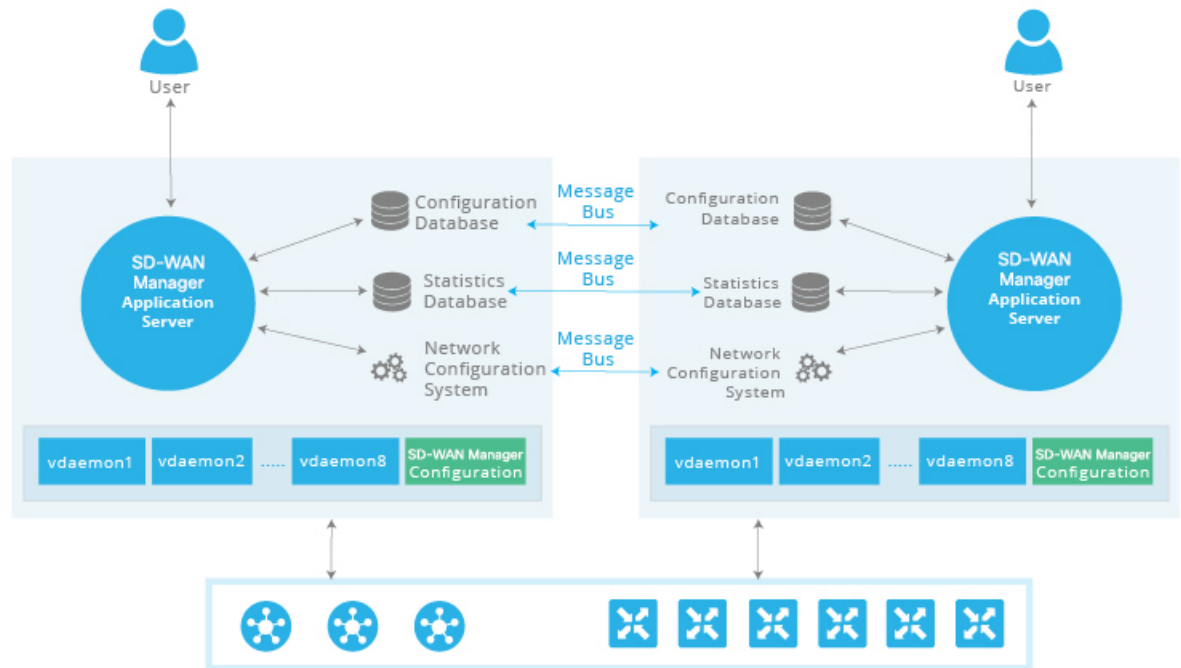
User

User

SD-WAN Manager Application Server

Configuration Database

Statistics Database

Network Configuration System

Message Bus

Message Bus

Message Bus

Configuration Database

Statistics Database

Network Configuration System

SD-WAN Manager Application Server

vdaemon1 | vdaemon2 | ..... | vdaemon8 | SD-WAN Manager Configuration

vdaemon1 | vdaemon2 | ..... | vdaemon8 | SD-WAN Manager Configuration